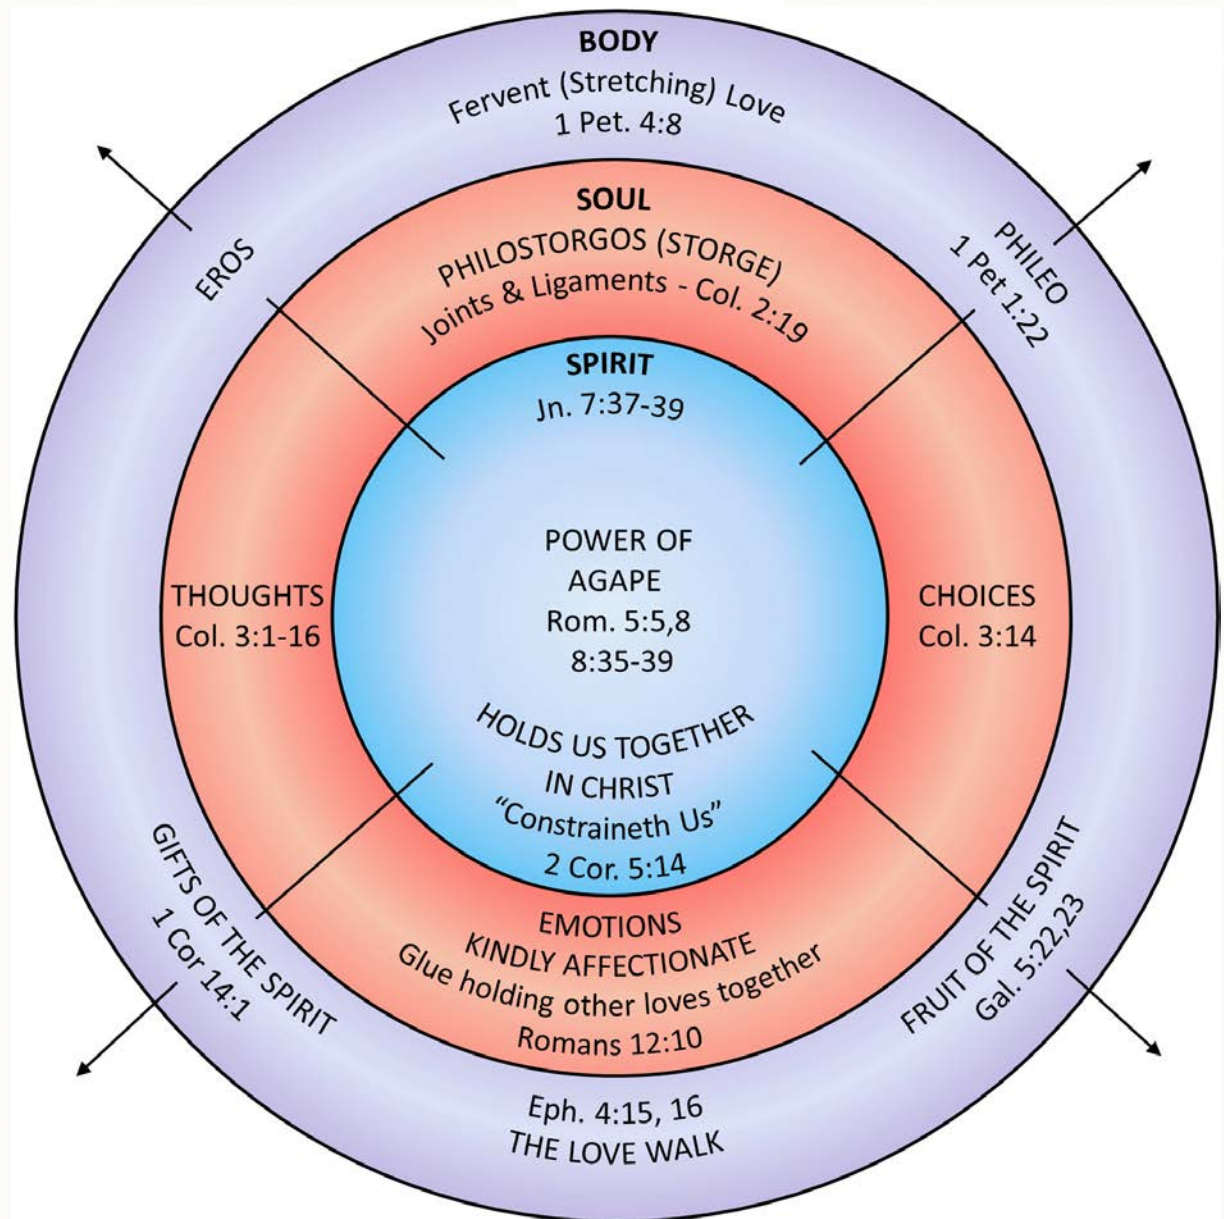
BODY
Fervent (Stretching) Love
1 Pet. 4:8

EROS

PHILEO
1 Pet 1:22

SOUL
PHILOSTORGOS (STORGE)
Joints & Ligaments - Col. 2:19

SPIRIT
Jn. 7:37-39

THOUGHTS
Col. 3:1-16

POWER OF AGAPE
Rom. 5:5,8
8:35-39

CHOICES
Col. 3:14

HOLDS US TOGETHER IN CHRIST
"Constraineth Us"
2 Cor. 5:14

GIFTS OF THE SPIRIT
1 Cor 14:1

EMOTIONS
KINDLY AFFECTIONATE
Glue holding other loves together
Romans 12:10

FRUIT OF THE SPIRIT
Gal. 5:22,23

Eph. 4:15, 16
THE LOVE WALK